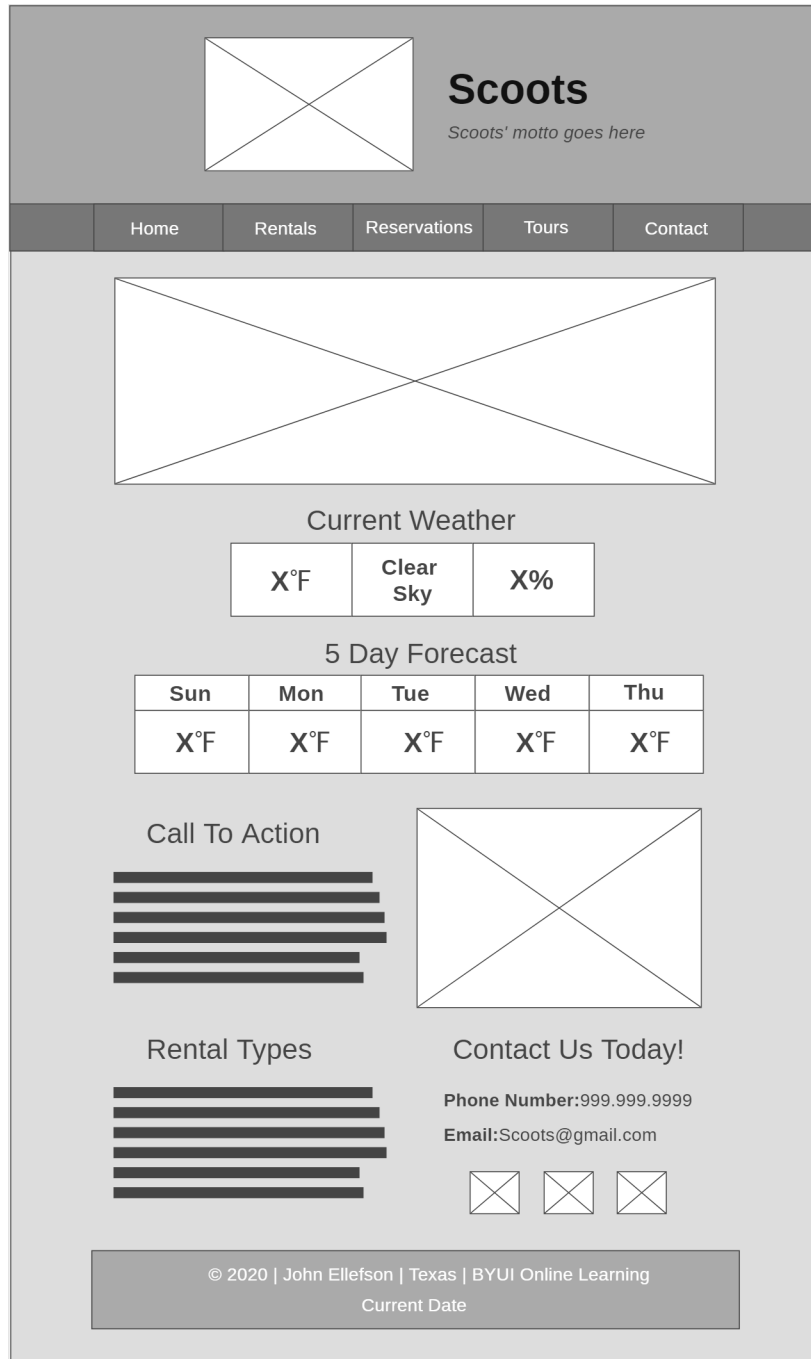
Scoots

Scoots' motto goes here

Home Rentals Reservations Tours Contact

Current Weather

| X°F | Clear Sky | X% |
|---|---|---|

5 Day Forecast

| Sun | Mon | Tue | Wed | Thu |
|---|---|---|---|---|
| X°F | X°F | X°F | X°F | X°F |

Call To Action

Rental Types

Contact Us Today!

Phone Number:999.999.9999

Email:Scoots@gmail.com

© 2020 | John Ellefson | Texas | BYUI Online Learning

Current Date